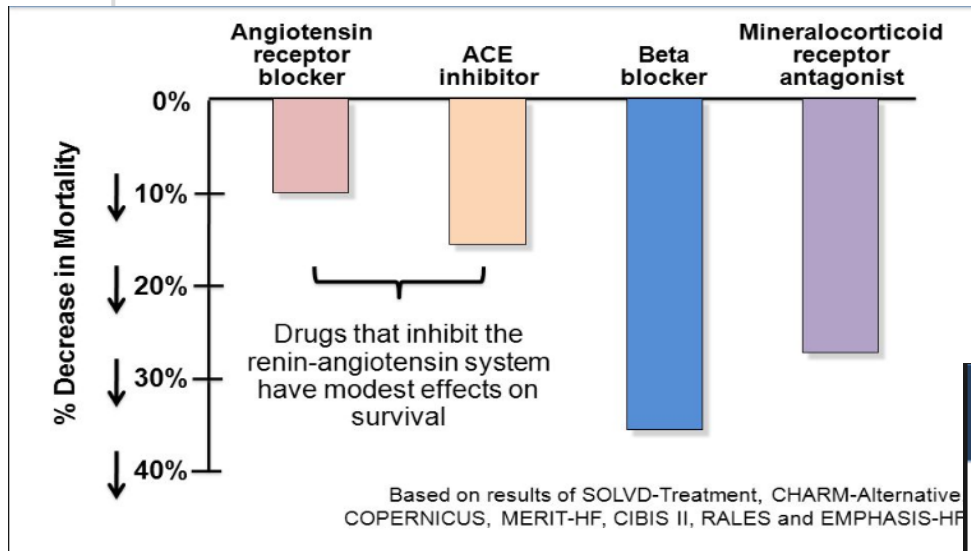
Angiotensin receptor blocker

ACE inhibitor

Beta blocker

Mineralocorticoid receptor antagonist

% Decrease in Mortality

0%

↓ 10%

↓ 20%

↓ 30%

↓ 40%

Drugs that inhibit the renin-angiotensin system have modest effects on survival

Based on results of SOLVD-Treatment, CHARM-Alternative
COPERNICUS, MERIT-HF, CIBIS II, RALES and EMPHASIS-HF